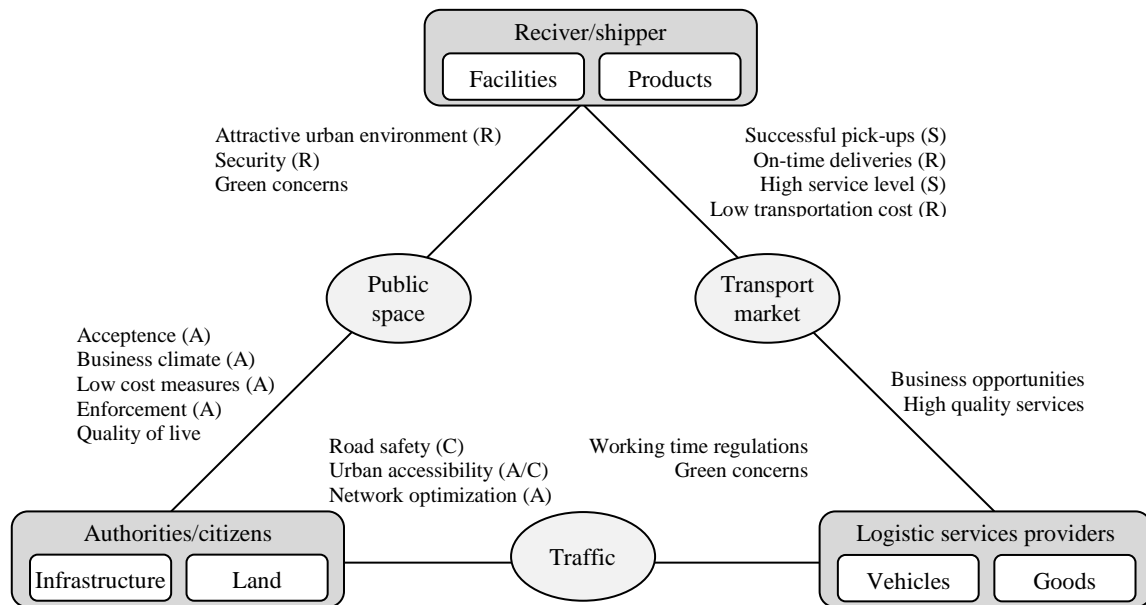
Reciver/shipper
Facilities
Products

Attractive urban environment (R)
Security (R)
Green concerns

Successful pick-ups (S)
On-time deliveries (R)
High service level (S)
Low transportation cost (R)

Public space

Transport market

Acceptence (A)
Business climate (A)
Low cost measures (A)
Enforcement (A)
Quality of live

Business opportunities
High quality services

Road safety (C)
Urban accessibility (A/C)
Network optimization (A)

Working time regulations
Green concerns

Authorities/citizens
Infrastructure
Land

Traffic

Logistic services providers
Vehicles
Goods